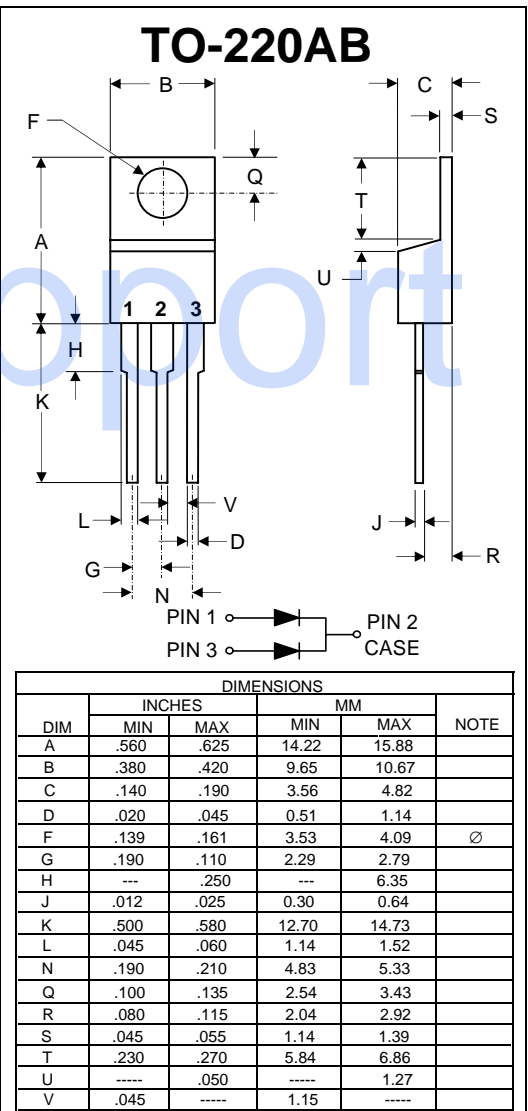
TO-220AB

B
C
S
F
Q
T
A
U
1 2 3
H
K
L
V
J
D
G
R
N

PIN 1
PIN 3
PIN 2
CASE

oport

| DIMENSIONS | | | | | |
|---|---|---|---|---|---|
| | INCHES | | MM | | |
| DIM | MIN | MAX | MIN | MAX | NOTE |
| A | .560 | .625 | 14.22 | 15.88 | |
| B | .380 | .420 | 9.65 | 10.67 | |
| C | .140 | .190 | 3.56 | 4.82 | |
| D | .020 | .045 | 0.51 | 1.14 | |
| F | .139 | .161 | 3.53 | 4.09 | ∅ |
| G | .190 | .110 | 2.29 | 2.79 | |
| H | --- | .250 | --- | 6.35 | |
| J | .012 | .025 | 0.30 | 0.64 | |
| K | .500 | .580 | 12.70 | 14.73 | |
| L | .045 | .060 | 1.14 | 1.52 | |
| N | .190 | .210 | 4.83 | 5.33 | |
| Q | .100 | .135 | 2.54 | 3.43 | |
| R | .080 | .115 | 2.04 | 2.92 | |
| S | .045 | .055 | 1.14 | 1.39 | |
| T | .230 | .270 | 5.84 | 6.86 | |
| U | ----- | .050 | ----- | 1.27 | |
| V | .045 | ----- | 1.15 | ----- | |